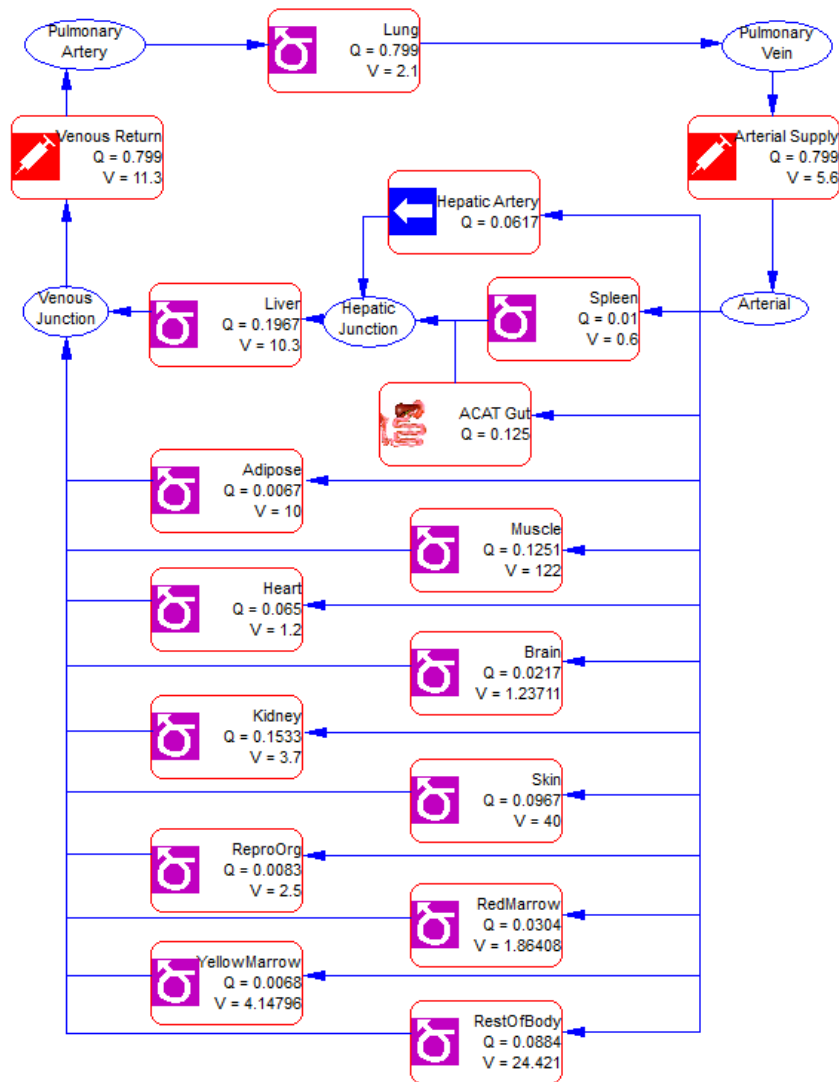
Pulmonary Artery

Lung
Q = 0.799
V = 2.1

Pulmonary Vein

Venous Return
Q = 0.799
V = 11.3

Arterial Supply
Q = 0.799
V = 5.6

Hepatic Artery
Q = 0.0617

Venous Junction

Liver
Q = 0.1967
V = 10.3

Hepatic Junction

Spleen
Q = 0.01
V = 0.6

Arterial

ACAT Gut
Q = 0.125

Adipose
Q = 0.0067
V = 10

Muscle
Q = 0.1251
V = 122

Heart
Q = 0.065
V = 1.2

Brain
Q = 0.0217
V = 1.23711

Kidney
Q = 0.1533
V = 3.7

Skin
Q = 0.0967
V = 40

ReproOrg
Q = 0.0083
V = 2.5

RedMarrow
Q = 0.0304
V = 1.86408

YellowMarrow
Q = 0.0068
V = 4.14796

RestOfBody
Q = 0.0884
V = 24.421